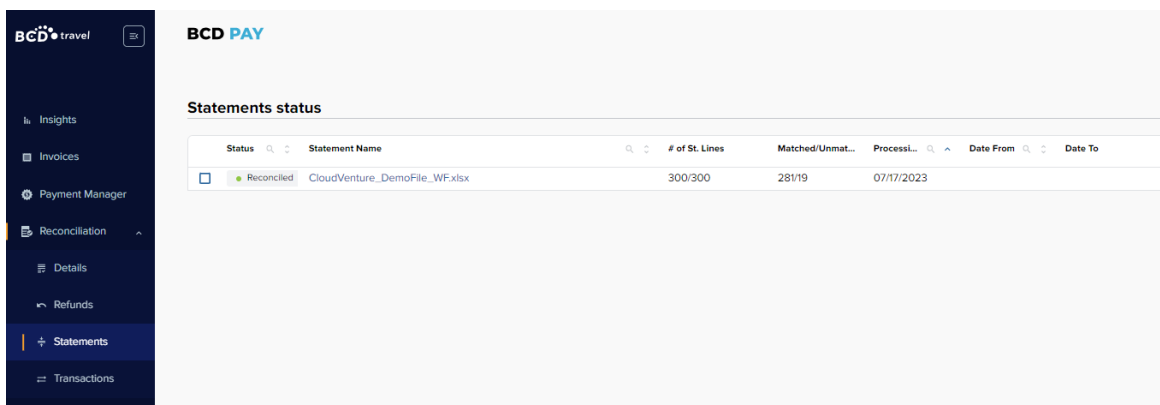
BCD travel

Insights

Invoices

Payment Manager

Reconciliation

Details

Refunds

Statements

Transactions

BCD PAY

Statements status

| | Status | Statement Name | # of St. Lines | Matched/Unmat... | Processi... | Date From | Date To |
|---|---|---|---|---|---|---|---|
| | Reconciled | CloudVenture_DemoFile_WF.xlsx | 300/300 | 281/19 | 07/17/2023 | | |